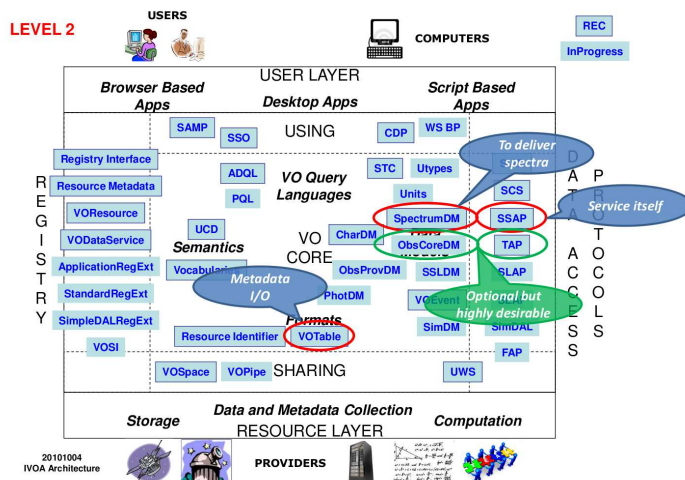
LEVEL 2

USERS

COMPUTERS

REC

InProgress

USER LAYER

Browser Based Apps

Desktop Apps

Script Based Apps

SAMP

SSO

USING

CDP

WS BP

To deliver spectra

Registry Interface

Resource Metadata

VOResource

VODataService

ApplicationRegExt

StandardRegExt

SimpleDALRegExt

VOSI

R E G I S T R Y

VO Query Languages

ADQL

PQL

STC

Utypes

Units

SpectrumDM

ObsCoreDM

SSLDM

SCS

SSAP

TAP

SLAP

SimDAL

FAP

Service itself

D A T A

A C C E S S

P R O T O C O L S

UCD

Semantics

Vocabular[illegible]

VO CORE

CharDM

ObsProvDM

PhotDM

Metadata I/O

Formats

Resource Identifier

VOTable

VOEvent

SimDM

Optional but highly desirable

VOSpace

VOPipe

SHARING

UWS

Storage

Data and Metadata Collection

RESOURCE LAYER

Computation

20101004 IVOA Architecture

PROVIDERS